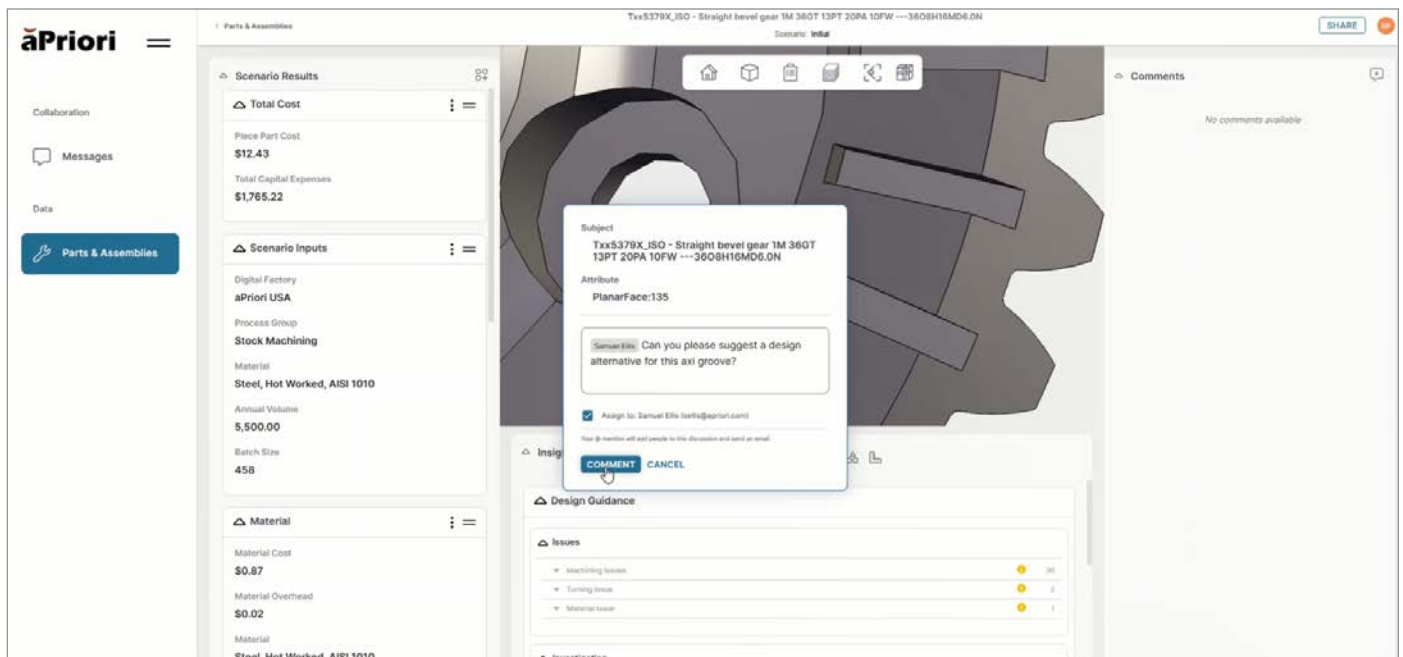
aPriori

< Parts & Assemblies

Txx5379X_ISO - Straight bevel gear 1M 36GT 13PT 20PA 10FW ---36O8H16MD6.0N
Scenario: Initial

SHARE

Collaboration

Messages

Data

Parts & Assemblies

Scenario Results

Total Cost

Piece Part Cost
$12.43

Total Capital Expenses
$1,765.22

Scenario Inputs

Digital Factory
aPriori USA

Process Group
Stock Machining

Material
Steel, Hot Worked, AISI 1010

Annual Volume
5,500.00

Batch Size
458

Material

Material Cost
$0.87

Material Overhead
$0.02

Material
Steel, Hot Worked, AISI 1010

Subject
Txx5379X_ISO - Straight bevel gear 1M 36GT 13PT 20PA 10FW ---36O8H16MD6.0N

Attribute
PlanarFace:135

Samuel Ellis Can you please suggest a design alternative for this axi groove?

Assign to: Samuel Ellis (sellis@apriori.com)

Your @-mention will add people to this discussion and send an email.

COMMENT CANCEL

Insig

Design Guidance

Issues

Machining Issues 36
Turning Issue 2
Material Issue 1

Comments

No comments available